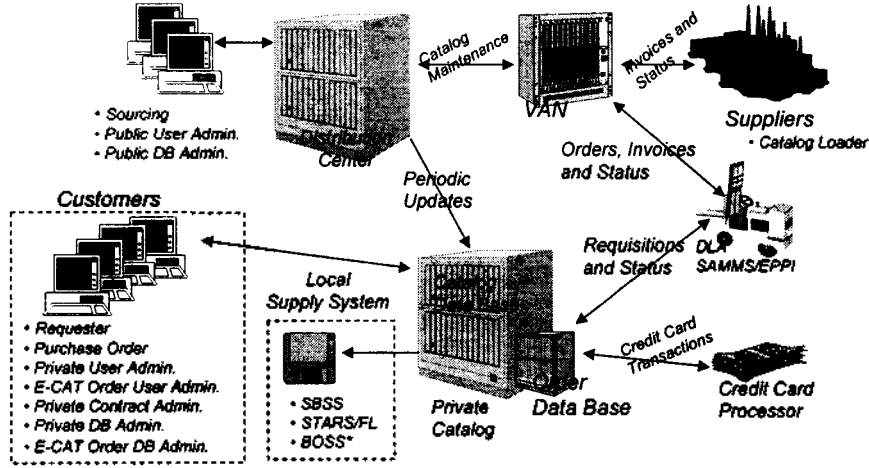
• Sourcing
• Public User Admin.
• Public DB Admin.

Distribution Center

Catalog Maintenance

VAN

Invoices and Status

Suppliers
• Catalog Loader

Orders, Invoices and Status

Periodic Updates

Customers

• Requester
• Purchase Order
• Private User Admin.
• E-CAT Order User Admin.
• Private Contract Admin.
• Private DB Admin.
• E-CAT Order DB Admin.

Local Supply System

• SBSS
• STARS/FL
• BOSS*

Private Catalog

Order Data Base

Requisitions and Status

DLA SAMMS/EPPI

Credit Card Transactions

Credit Card Processor